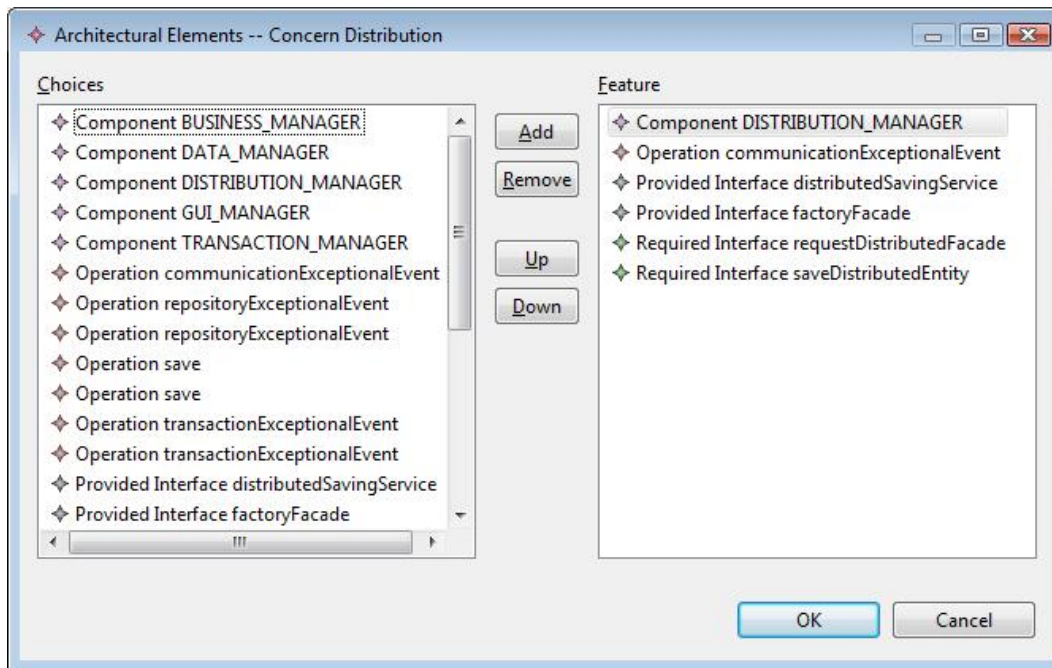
Architectural Elements -- Concern Distribution

Choices

Component BUSINESS_MANAGER
Component DATA_MANAGER
Component DISTRIBUTION_MANAGER
Component GUI_MANAGER
Component TRANSACTION_MANAGER
Operation communicationExceptionalEvent
Operation repositoryExceptionalEvent
Operation repositoryExceptionalEvent
Operation save
Operation save
Operation transactionExceptionalEvent
Operation transactionExceptionalEvent
Provided Interface distributedSavingService
Provided Interface factoryFacade

Add
Remove
Up
Down

Feature

Component DISTRIBUTION_MANAGER
Operation communicationExceptionalEvent
Provided Interface distributedSavingService
Provided Interface factoryFacade
Required Interface requestDistributedFacade
Required Interface saveDistributedEntity

OK
Cancel